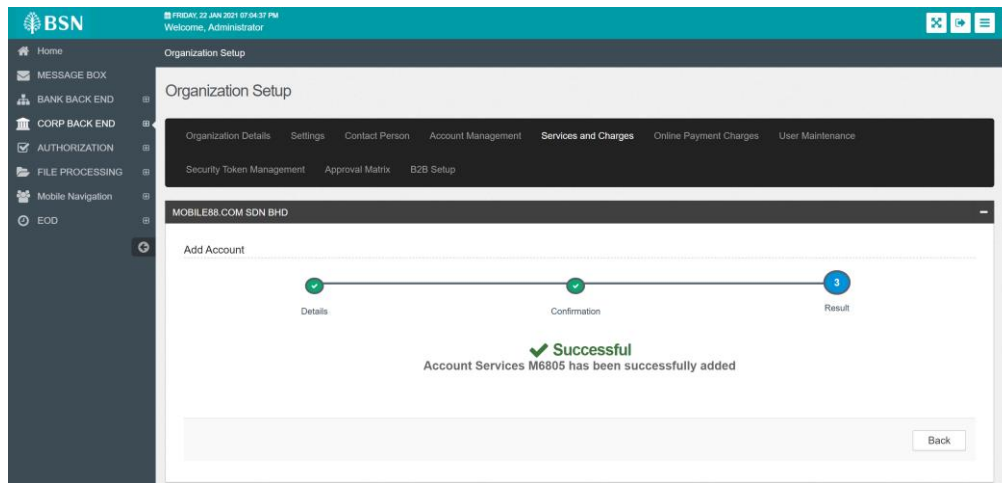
BSN
FRIDAY, 22 JAN 2021 07:04:37 PM
Welcome, Administrator

Home
MESSAGE BOX
BANK BACK END
CORP BACK END
AUTHORIZATION
FILE PROCESSING
Mobile Navigation
EOD

Organization Setup

Organization Setup

Organization Details Settings Contact Person Account Management Services and Charges Online Payment Charges User Maintenance

Security Token Management Approval Matrix B2B Setup

MOBILE88.COM SDN BHD

Add Account

Details
Confirmation
3
Result

Successful
Account Services M6805 has been successfully added

Back